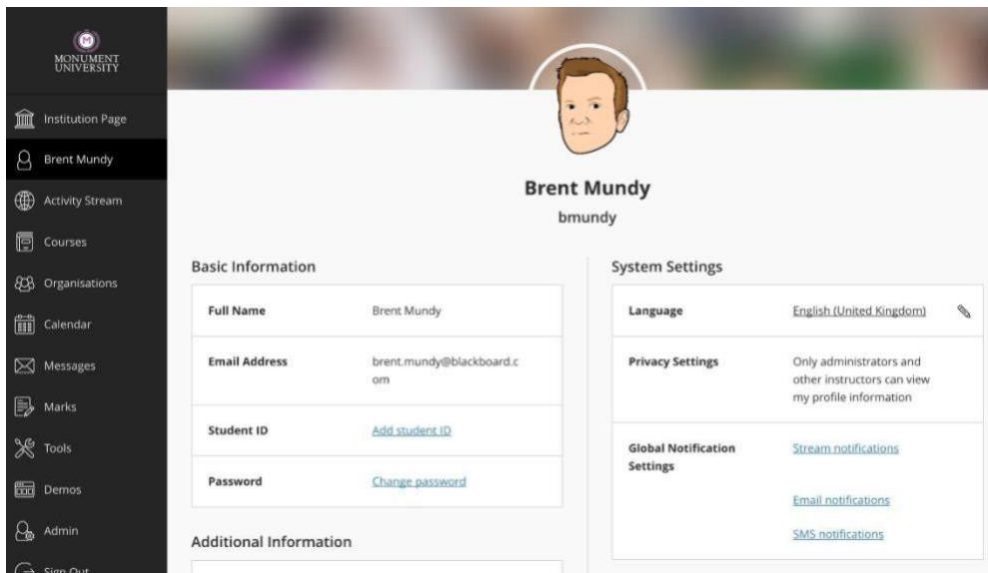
MONUMENT UNIVERSITY

Institution Page

Brent Mundy

Activity Stream

Courses

Organisations

Calendar

Messages

Marks

Tools

Demos

Admin

Sign Out

Brent Mundy

bmundy

Basic Information

| Full Name | Brent Mundy |
|---|---|
| Email Address | brent.mundy@blackboard.com |
| Student ID | Add student ID |
| Password | Change password |

Additional Information

System Settings

| Language | English (United Kingdom) |
|---|---|
| Privacy Settings | Only administrators and other instructors can view my profile information |
| Global Notification Settings | Stream notifications<br>Email notifications<br>SMS notifications |